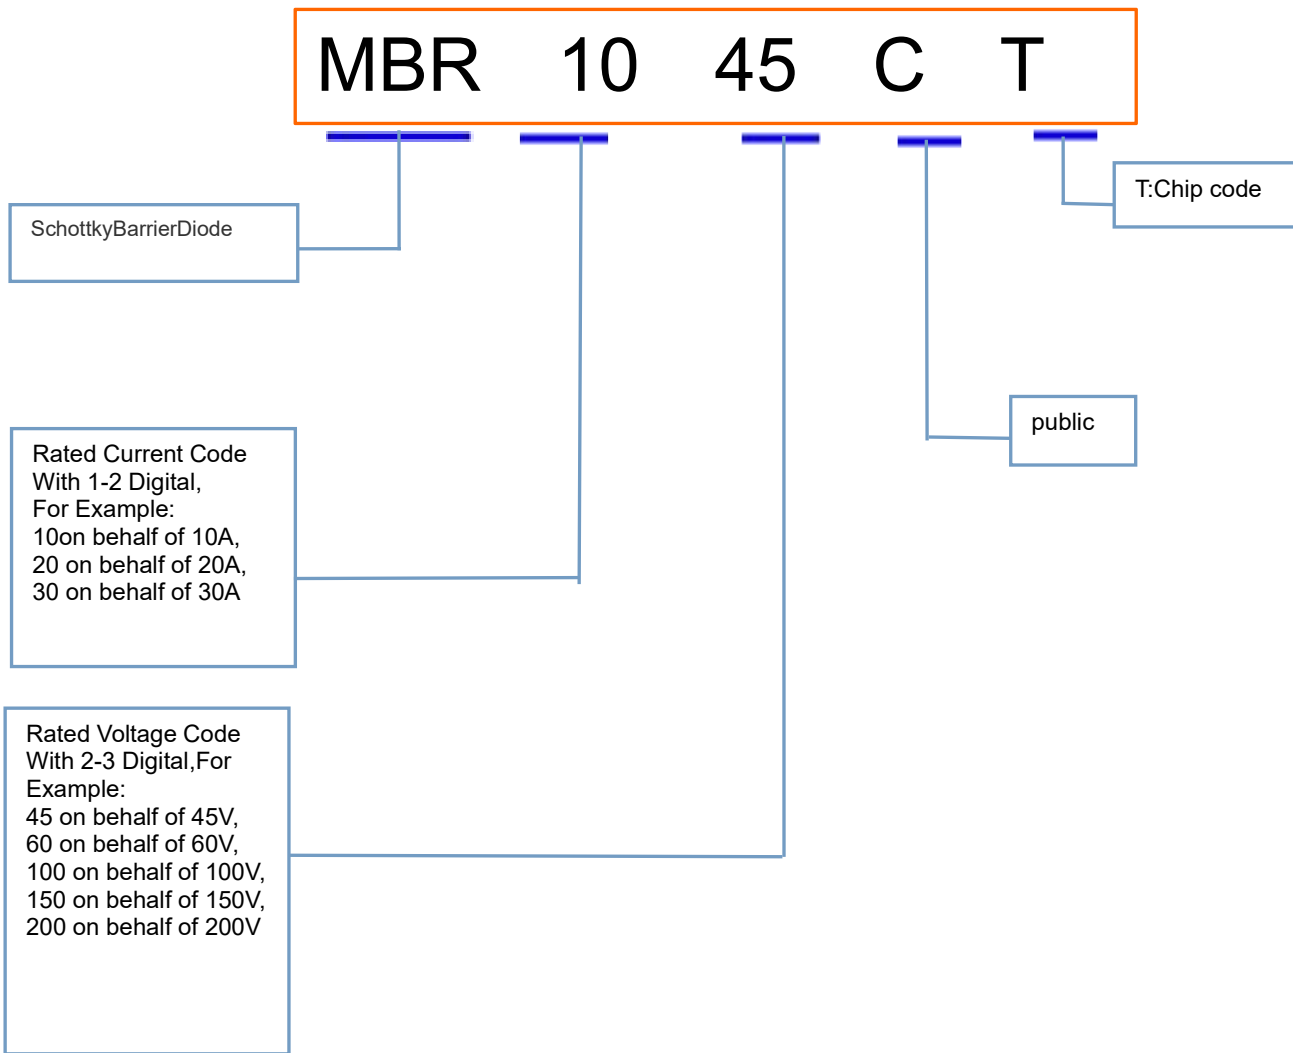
MBR 10 45 C T

T:Chip code

SchottkyBarrierDiode

public

Rated Current Code With 1-2 Digital, For Example: 10on behalf of 10A, 20 on behalf of 20A, 30 on behalf of 30A

Rated Voltage Code With 2-3 Digital,For Example: 45 on behalf of 45V, 60 on behalf of 60V, 100 on behalf of 100V, 150 on behalf of 150V, 200 on behalf of 200V